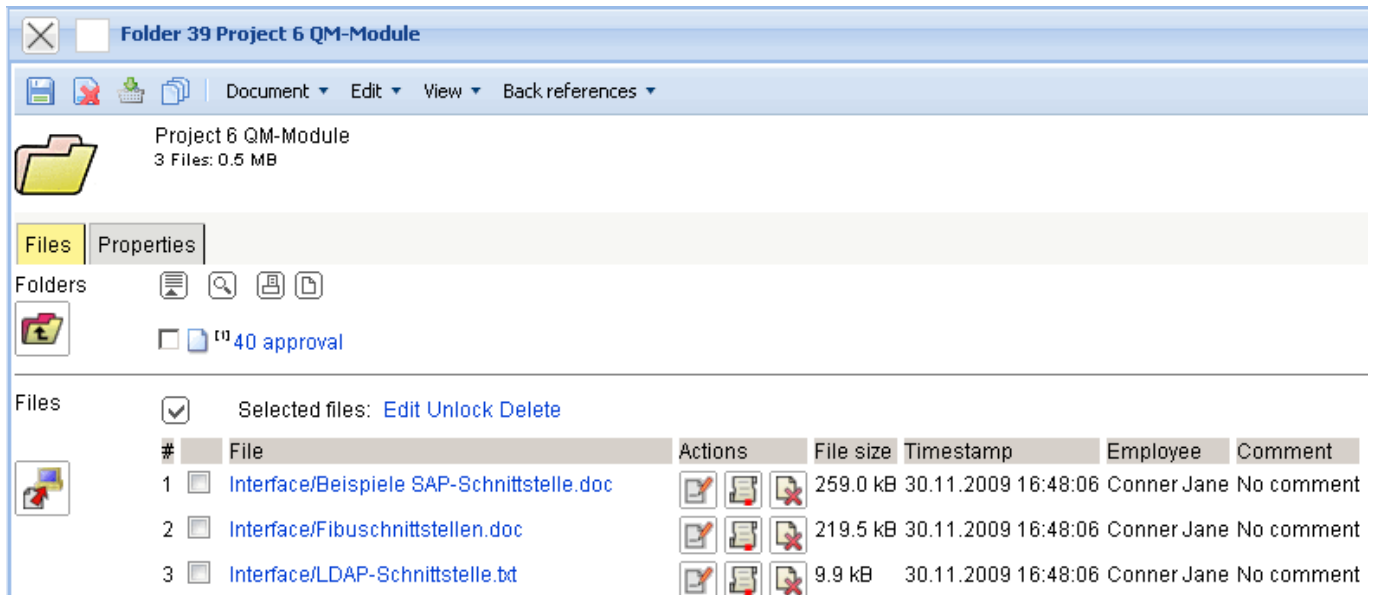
Folder 39 Project 6 QM-Module

Document ▼ Edit ▼ View ▼ Back references ▼

Project 6 QM-Module
3 Files: 0.5 MB

Files Properties

Folders

[1] 40 approval

Files

Selected files: Edit Unlock Delete

| # | | File | Actions | File size | Timestamp | Employee | Comment |
|---|---|---|---|---|---|---|---|
| 1 | | Interface/Beispiele SAP-Schnittstelle.doc | | 259.0 kB | 30.11.2009 16:48:06 | Conner Jane | No comment |
| 2 | | Interface/Fibuschnittstellen.doc | | 219.5 kB | 30.11.2009 16:48:06 | Conner Jane | No comment |
| 3 | | Interface/LDAP-Schnittstelle.txt | | 9.9 kB | 30.11.2009 16:48:06 | Conner Jane | No comment |